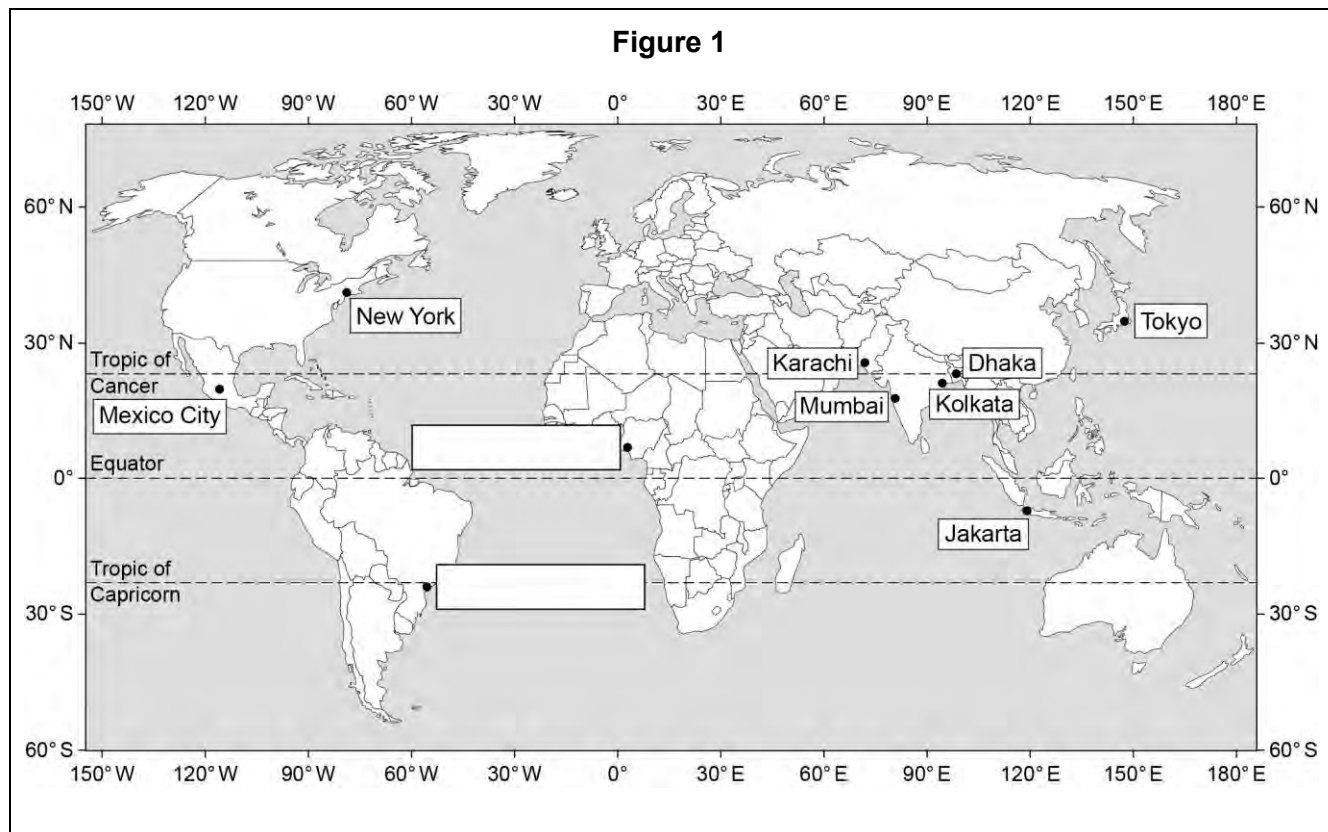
Figure 1

150° W 120° W 90° W 60° W 30° W 0° 30° E 60° E 90° E 120° E 150° E 180° E

60° N
30° N
0°
30° S
60° S

60° N
30° N
0°
30° S
60° S

New York

Tokyo

Tropic of Cancer

Karachi

Dhaka

Mexico City

Mumbai

Kolkata

Equator

Jakarta

Tropic of Capricorn

150° W 120° W 90° W 60° W 30° W 0° 30° E 60° E 90° E 120° E 150° E 180° E